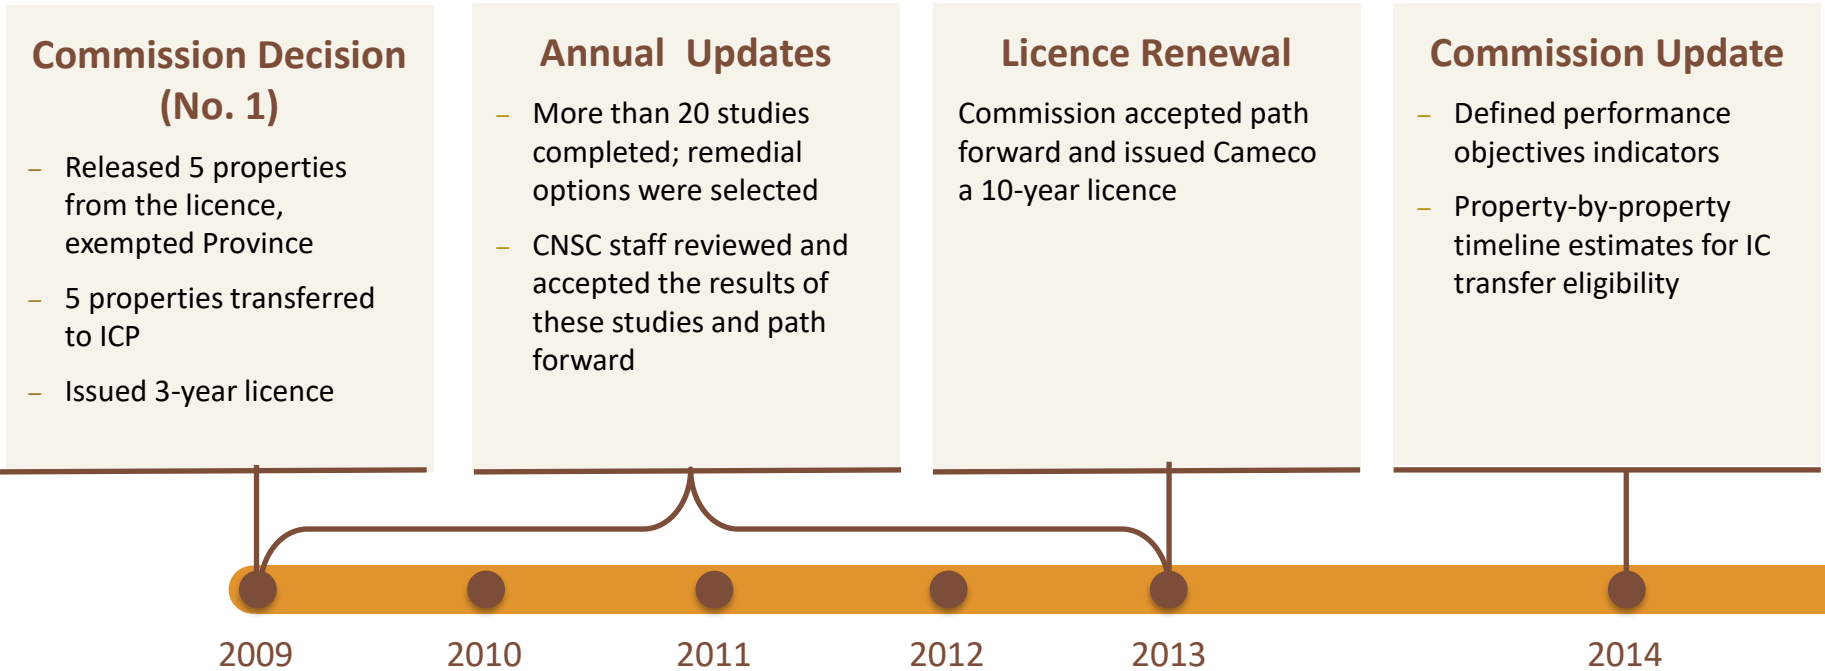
Commission Decision (No. 1)

– Released 5 properties from the licence, exempted Province

– 5 properties transferred to ICP

– Issued 3-year licence

Annual Updates

– More than 20 studies completed; remedial options were selected

– CNSC staff reviewed and accepted the results of these studies and path forward

Licence Renewal

Commission accepted path forward and issued Cameco a 10-year licence

Commission Update

– Defined performance objectives indicators

– Property-by-property timeline estimates for IC transfer eligibility

2009 2010 2011 2012 2013 2014